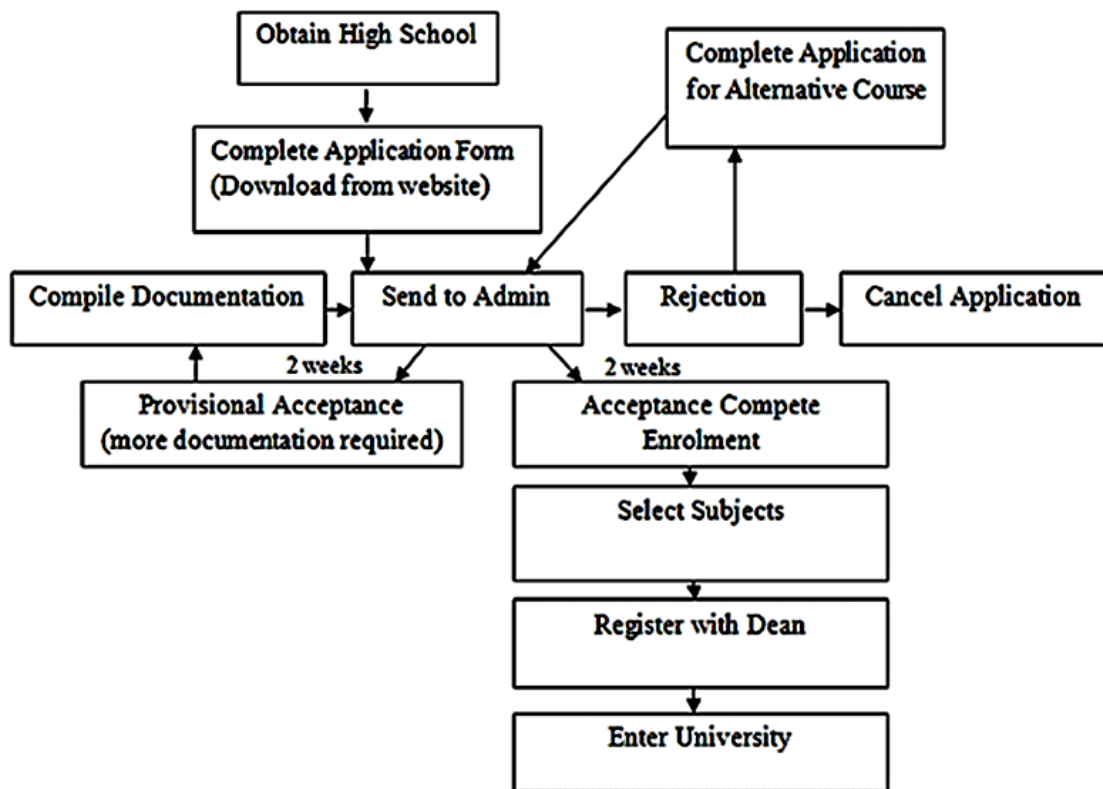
Obtain High School

Complete Application for Alternative Course

Complete Application Form (Download from website)

Compile Documentation

Send to Admin

Rejection

Cancel Application

2 weeks

2 weeks

Provisional Acceptance (more documentation required)

Acceptance Compete Enrolment

Select Subjects

Register with Dean

Enter University